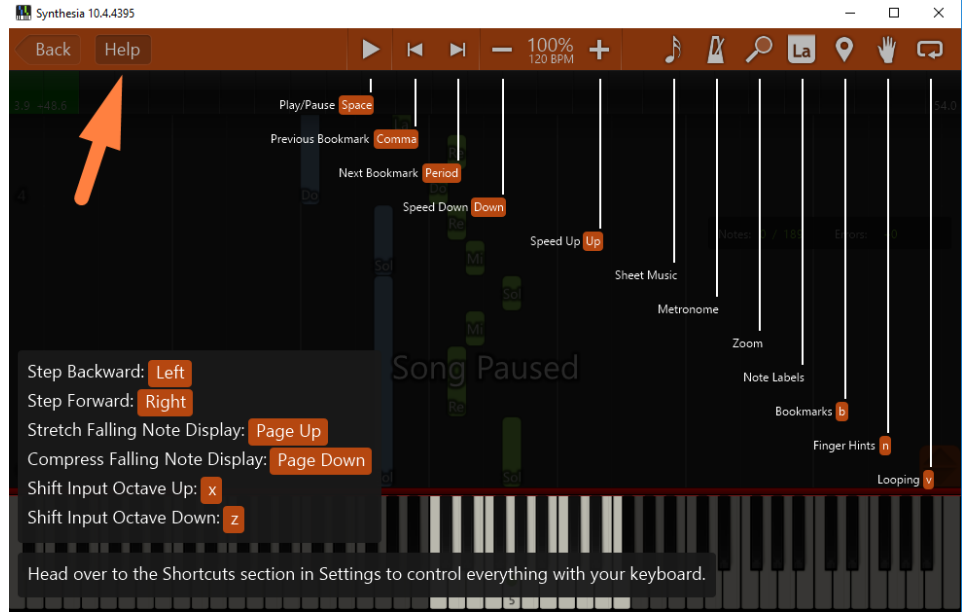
Synthesia 10.4.4395

Back Help

100%
120 BPM

La

Play/Pause Space
Previous Bookmark Comma
Next Bookmark Period
Speed Down Down
Speed Up Up
Sheet Music
Metronome
Zoom
Note Labels
Bookmarks b
Finger Hints n
Looping v

Song Paused

Step Backward: Left
Step Forward: Right
Stretch Falling Note Display: Page Up
Compress Falling Note Display: Page Down
Shift Input Octave Up: x
Shift Input Octave Down: z

Head over to the Shortcuts section in Settings to control everything with your keyboard.